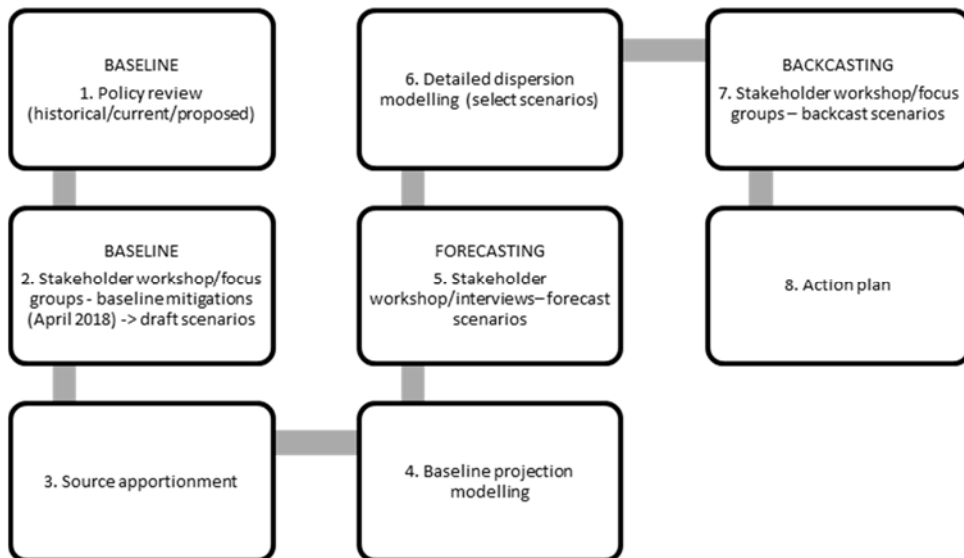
BASELINE
1. Policy review (historical/current/proposed)

BASELINE
2. Stakeholder workshop/focus groups - baseline mitigations (April 2018) -> draft scenarios

3. Source apportionment

4. Baseline projection modelling

FORECASTING
5. Stakeholder workshop/interviews– forecast scenarios

6. Detailed dispersion modelling (select scenarios)

BACKCASTING
7. Stakeholder workshop/focus groups – backcast scenarios

8. Action plan